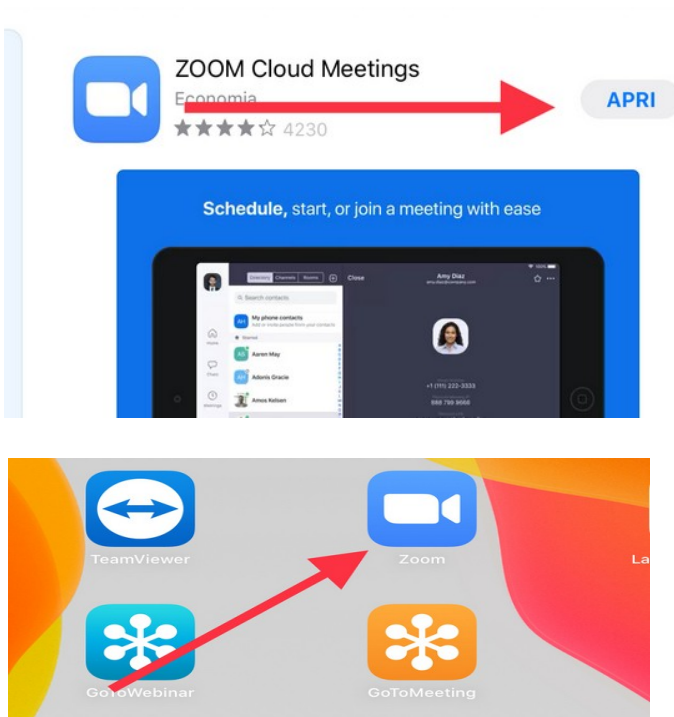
ZOOM Cloud Meetings
Economia
★★★★☆ 4230
APRI

Schedule, start, or join a meeting with ease

Close
Amy Diaz
Search contacts
My phone contacts
Aaren May
Adonis Gracie
Amos Kelven
+1 (111) 222-3333
888 790 9868

TeamViewer
Zoom
GoToWebinar
GoToMeeting
La